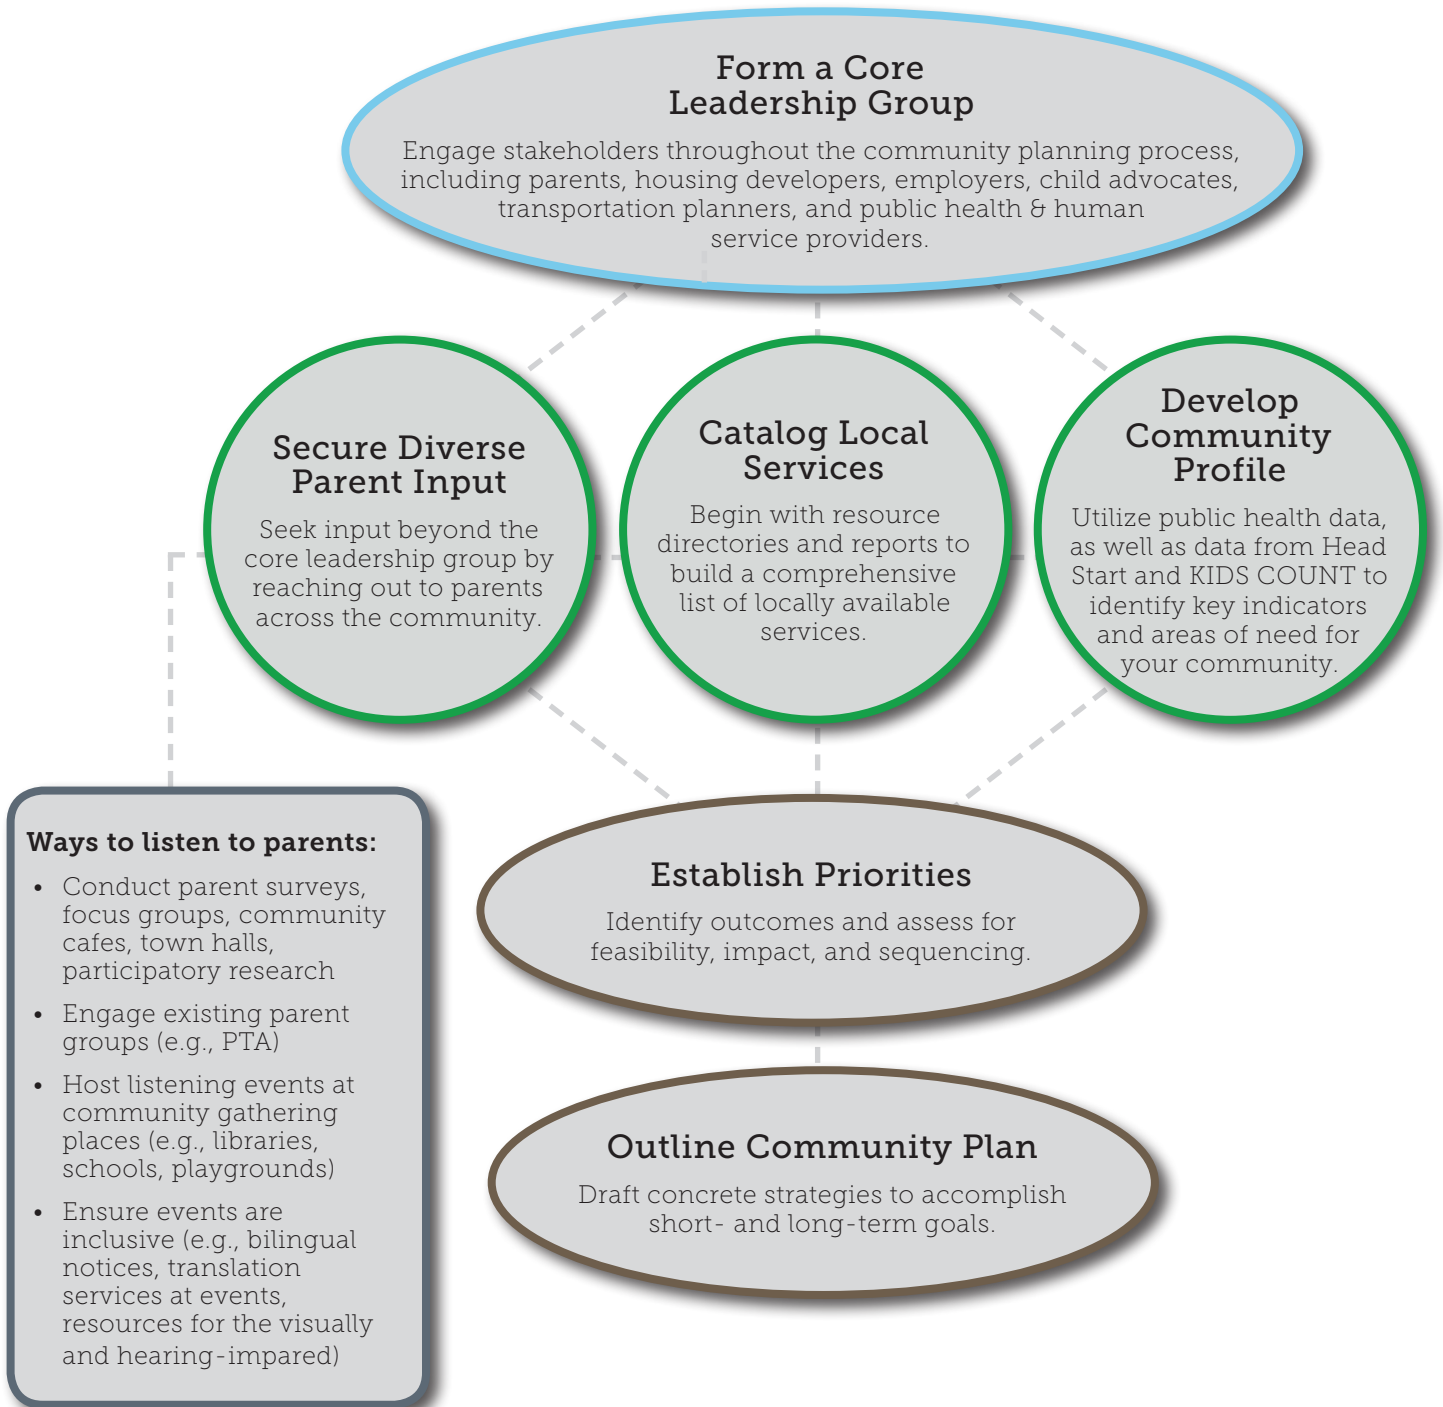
Form a Core Leadership Group

Engage stakeholders throughout the community planning process, including parents, housing developers, employers, child advocates, transportation planners, and public health & human service providers.

Secure Diverse Parent Input

Seek input beyond the core leadership group by reaching out to parents across the community.

Catalog Local Services

Begin with resource directories and reports to build a comprehensive list of locally available services.

Develop Community Profile

Utilize public health data, as well as data from Head Start and KIDS COUNT to identify key indicators and areas of need for your community.

Ways to listen to parents:

- Conduct parent surveys, focus groups, community cafes, town halls, participatory research
- Engage existing parent groups (e.g., PTA)
- Host listening events at community gathering places (e.g., libraries, schools, playgrounds)
- Ensure events are inclusive (e.g., bilingual notices, translation services at events, resources for the visually and hearing-impared)

Establish Priorities

Identify outcomes and assess for feasibility, impact, and sequencing.

Outline Community Plan

Draft concrete strategies to accomplish short- and long-term goals.